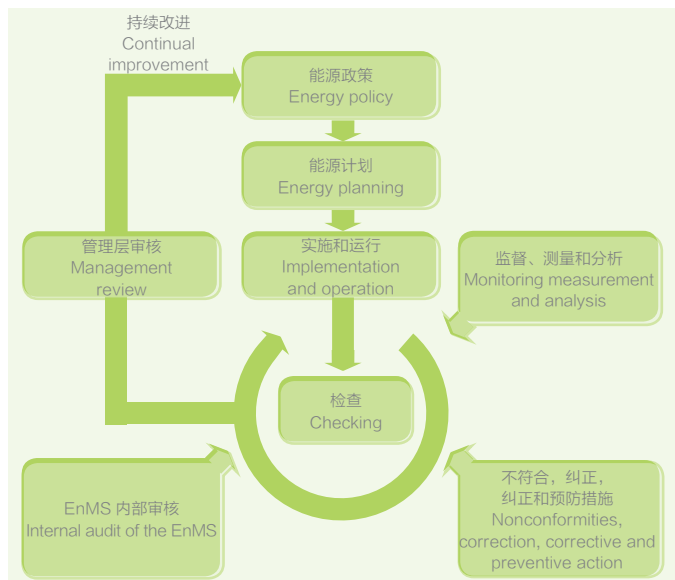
持续改进
Continual improvement

能源政策
Energy policy

能源计划
Energy planning

管理层审核
Management review

实施和运行
Implementation and operation

监督、测量和分析
Monitoring measurement and analysis

检查
Checking

EnMS 内部审核
Internal audit of the EnMS

不符合，纠正，
纠正和预防措施
Nonconformities, correction, corrective and preventive action